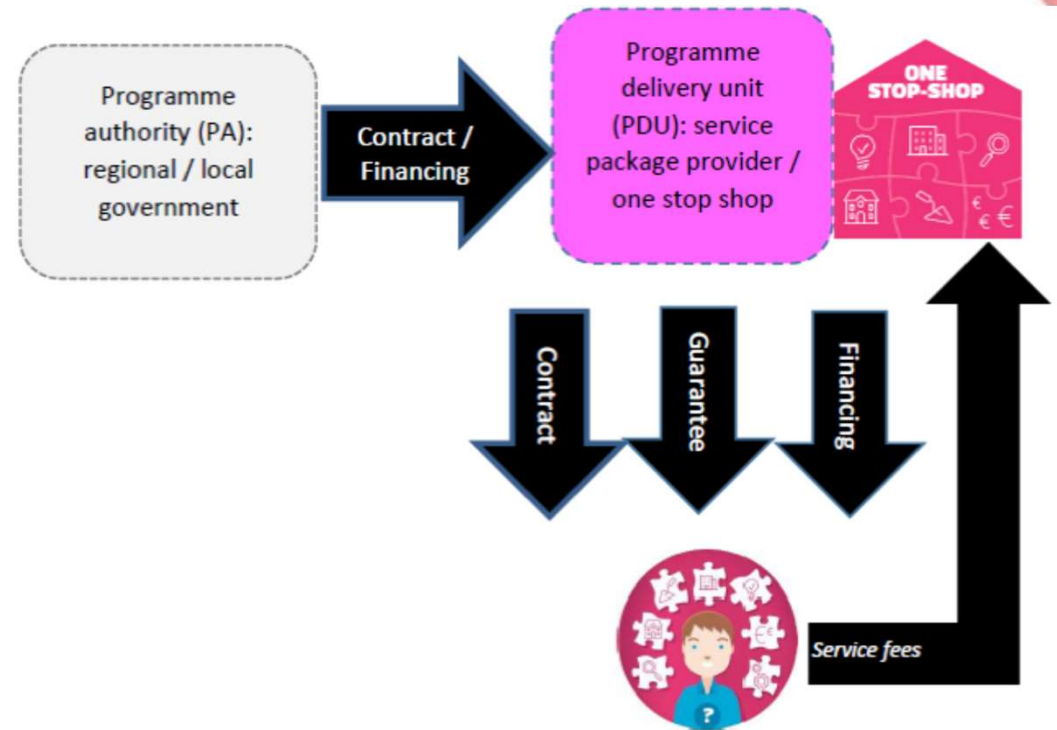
Programme authority (PA): regional / local government

Contract / Financing

Programme delivery unit (PDU): service package provider / one stop shop

ONE STOP-SHOP

€ € €

Contract

Guarantee

Financing

?

Service fees